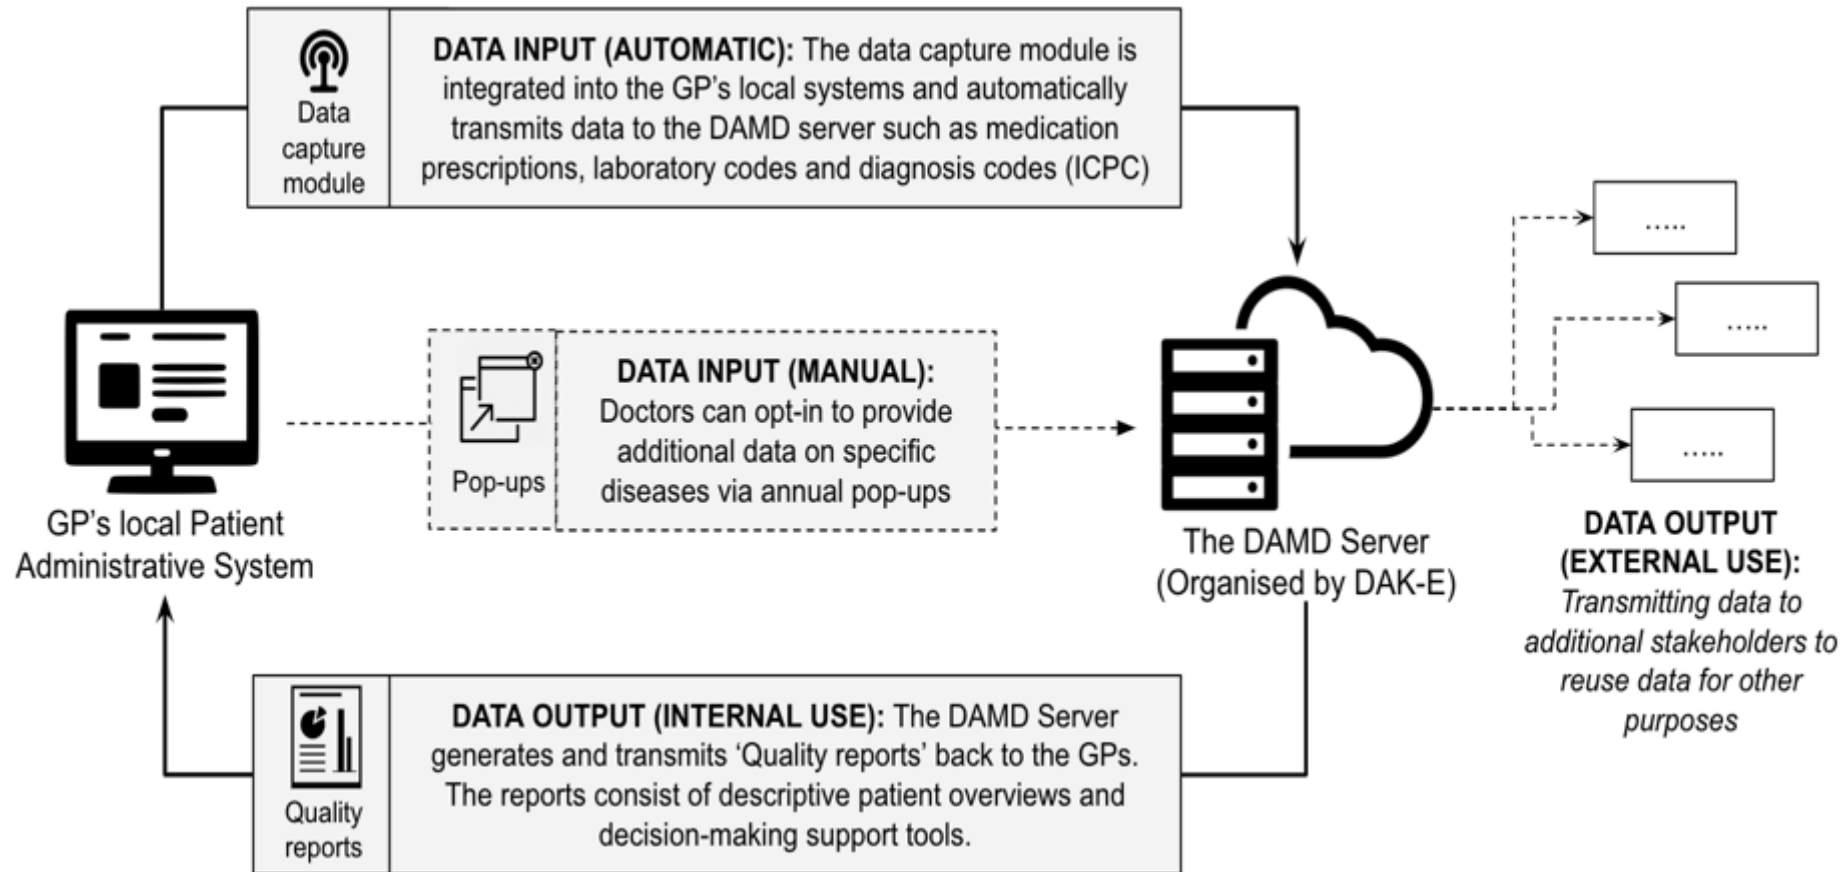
Data capture module

DATA INPUT (AUTOMATIC): The data capture module is integrated into the GP's local systems and automatically transmits data to the DAMD server such as medication prescriptions, laboratory codes and diagnosis codes (ICPC)

GP's local Patient Administrative System

Pop-ups

DATA INPUT (MANUAL): Doctors can opt-in to provide additional data on specific diseases via annual pop-ups

The DAMD Server (Organised by DAK-E)

.....

.....

.....

DATA OUTPUT (EXTERNAL USE): Transmitting data to additional stakeholders to reuse data for other purposes

Quality reports

DATA OUTPUT (INTERNAL USE): The DAMD Server generates and transmits 'Quality reports' back to the GPs. The reports consist of descriptive patient overviews and decision-making support tools.